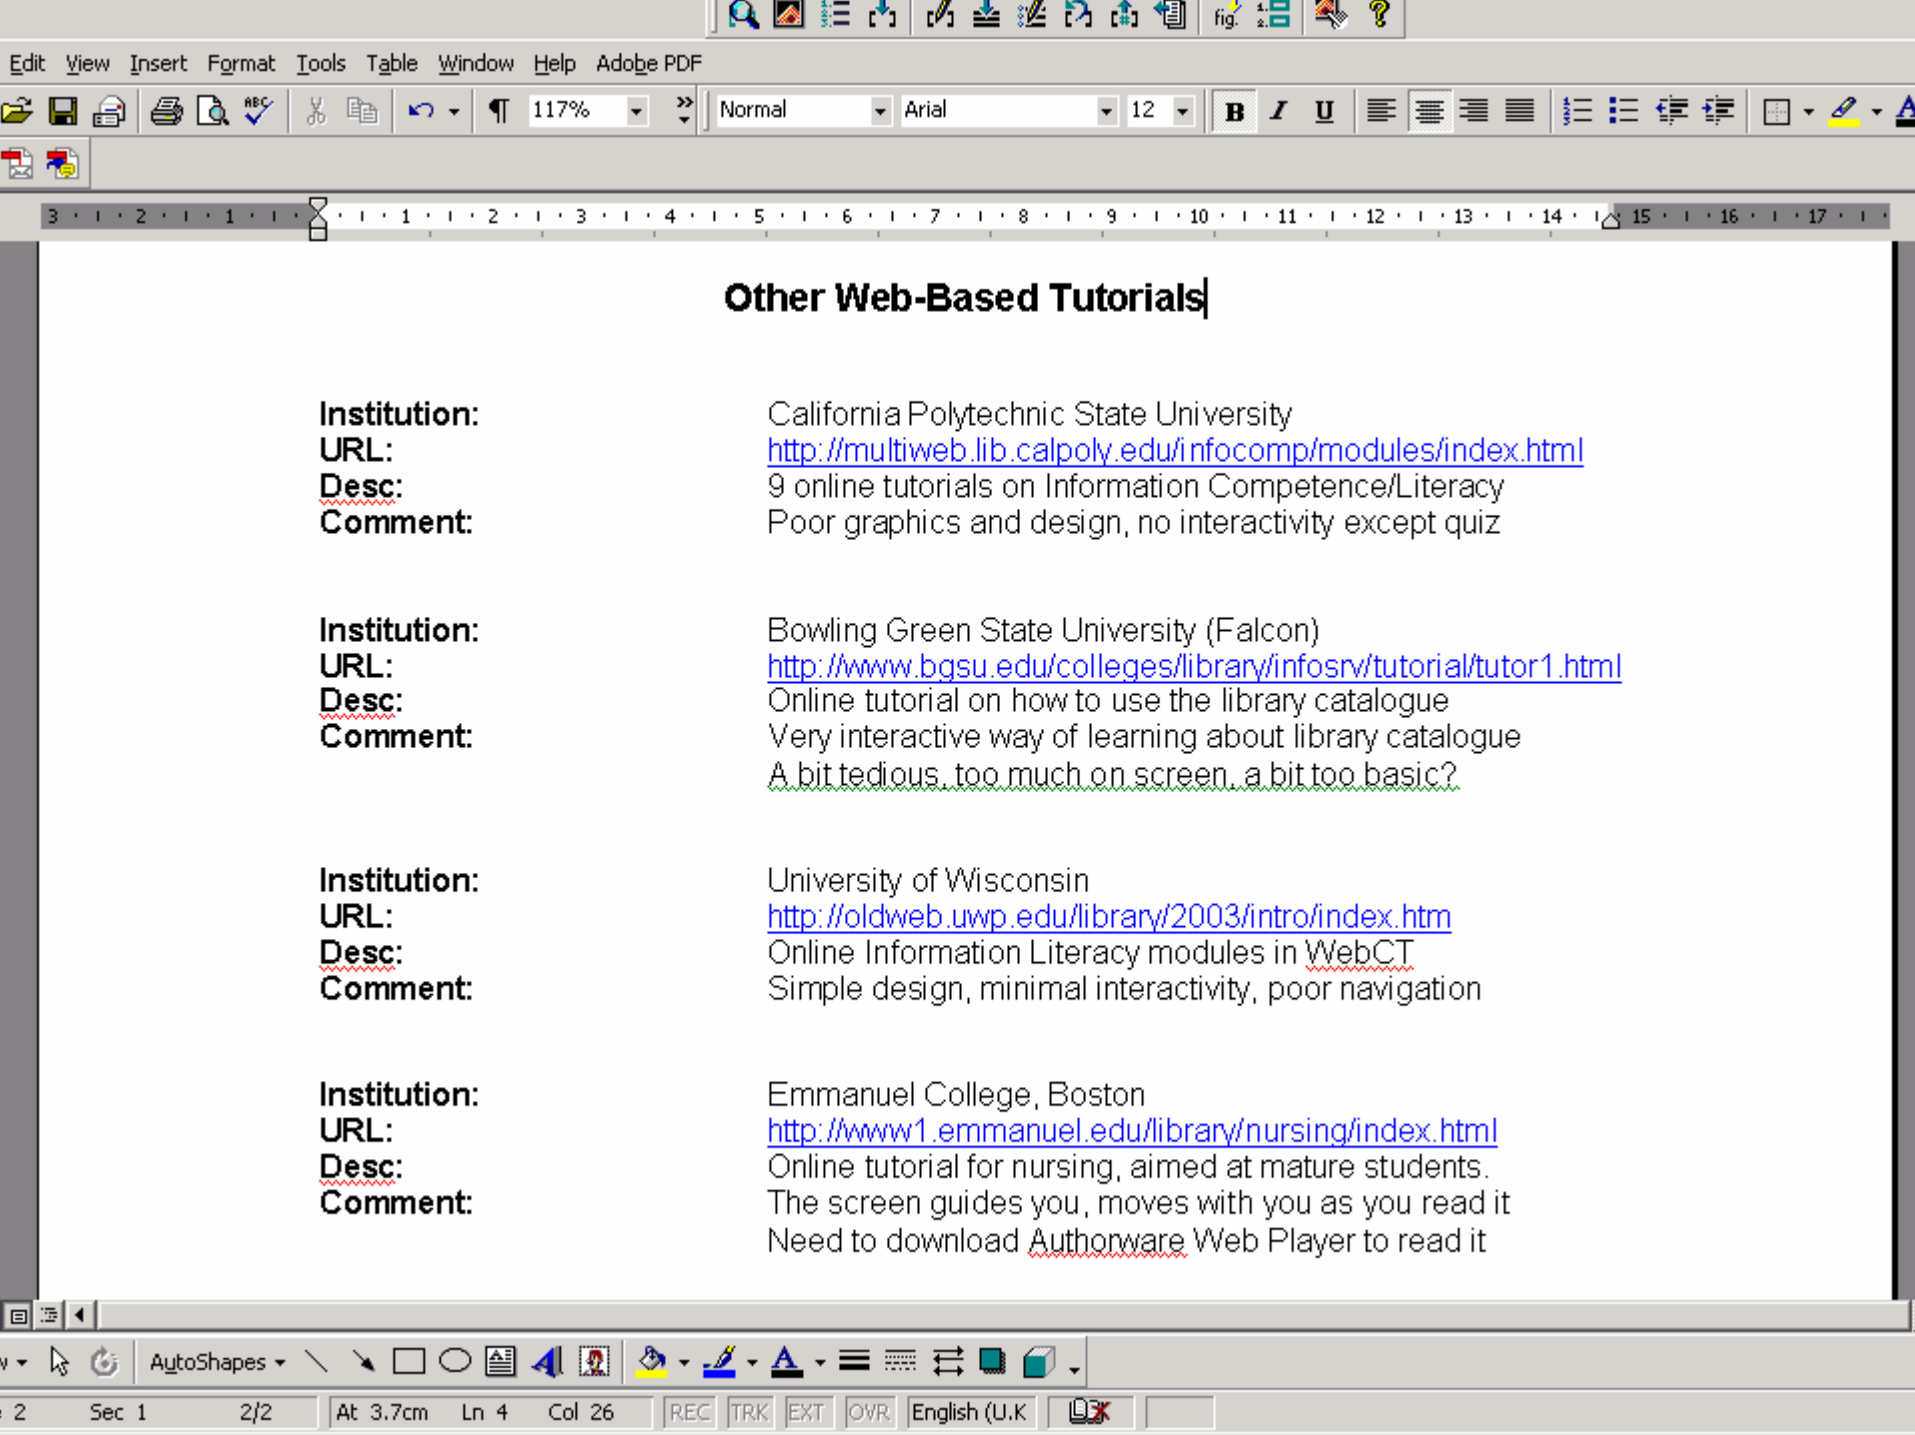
Edit View Insert Format Tools Table Window Help Adobe PDF

117% Normal Arial 12

3 2 1 1 2 3 4 5 6 7 8 9 10 11 12 13 14 15 16 17

**Other Web-Based Tutorials**

| | |
|---|---|
| **Institution:** | California Polytechnic State University |
| **URL:** | http://multiweb.lib.calpoly.edu/infocomp/modules/index.html |
| **Desc:** | 9 online tutorials on Information Competence/Literacy |
| **Comment:** | Poor graphics and design, no interactivity except quiz |

| | |
|---|---|
| **Institution:** | Bowling Green State University (Falcon) |
| **URL:** | http://www.bgsu.edu/colleges/library/infosrv/tutorial/tutor1.html |
| **Desc:** | Online tutorial on how to use the library catalogue |
| **Comment:** | Very interactive way of learning about library catalogue A bit tedious, too much on screen, a bit too basic? |

| | |
|---|---|
| **Institution:** | University of Wisconsin |
| **URL:** | http://oldweb.uwp.edu/library/2003/intro/index.htm |
| **Desc:** | Online Information Literacy modules in WebCT |
| **Comment:** | Simple design, minimal interactivity, poor navigation |

| | |
|---|---|
| **Institution:** | Emmanuel College, Boston |
| **URL:** | http://www1.emmanuel.edu/library/nursing/index.html |
| **Desc:** | Online tutorial for nursing, aimed at mature students. |
| **Comment:** | The screen guides you, moves with you as you read it Need to download Authorware Web Player to read it |

AutoShapes

2 Sec 1 2/2 At 3.7cm Ln 4 Col 26 REC TRK EXT OVR English (U.K